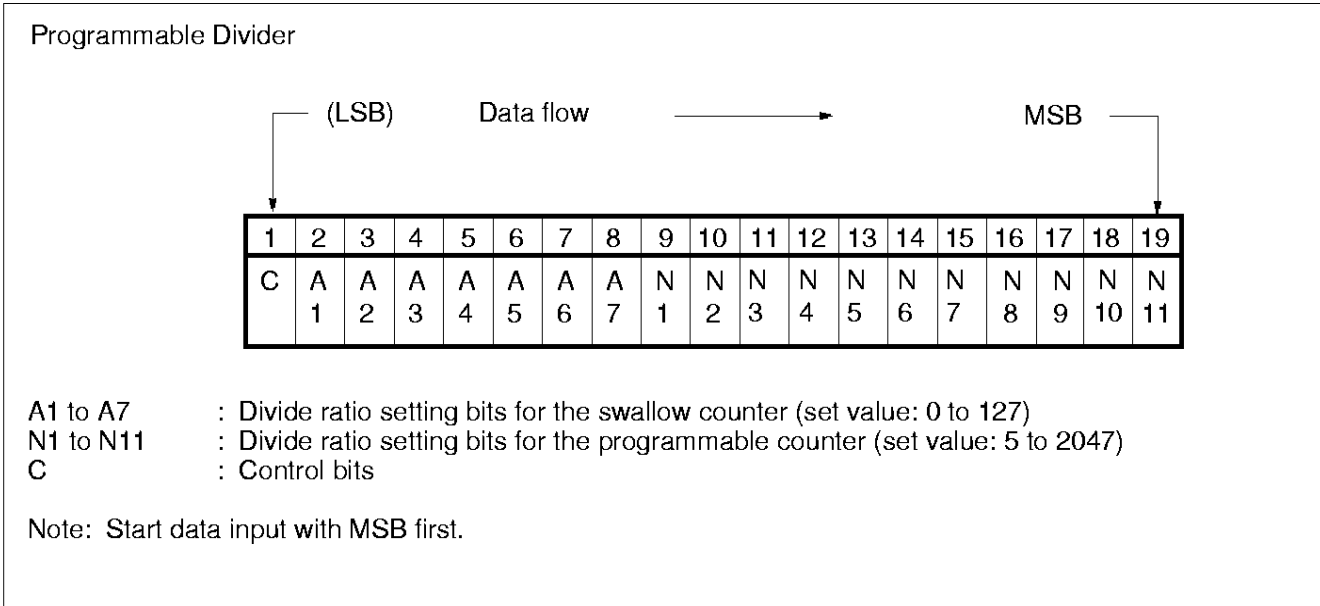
Programmable Divider

(LSB) Data flow MSB

| 1 | 2 | 3 | 4 | 5 | 6 | 7 | 8 | 9 | 10 | 11 | 12 | 13 | 14 | 15 | 16 | 17 | 18 | 19 |
|---|---|---|---|---|---|---|---|---|---|---|---|---|---|---|---|---|---|---|
| C | A 1 | A 2 | A 3 | A 4 | A 5 | A 6 | A 7 | N 1 | N 2 | N 3 | N 4 | N 5 | N 6 | N 7 | N 8 | N 9 | N 10 | N 11 |

A1 to A7 : Divide ratio setting bits for the swallow counter (set value: 0 to 127)
N1 to N11 : Divide ratio setting bits for the programmable counter (set value: 5 to 2047)
C : Control bits

Note: Start data input with MSB first.